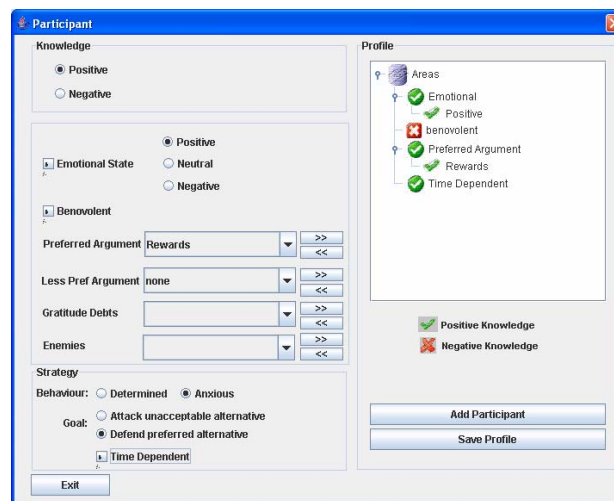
Participant

Knowledge
Positive
Negative

Emotional State
Positive
Neutral
Negative

Benovolent

Preferred Argument Rewards >> <<

Less Pref Argument none >> <<

Gratitude Debts >> <<

Enemies >> <<

Strategy
Behaviour: Determined Anxious
Goal: Attack unacceptable alternative
Defend preferred alternative
Time Dependent

Exit

Profile
Areas
Emotional
Positive
benovolent
Preferred Argument
Rewards
Time Dependent

Positive Knowledge
Negative Knowledge

Add Participant
Save Profile